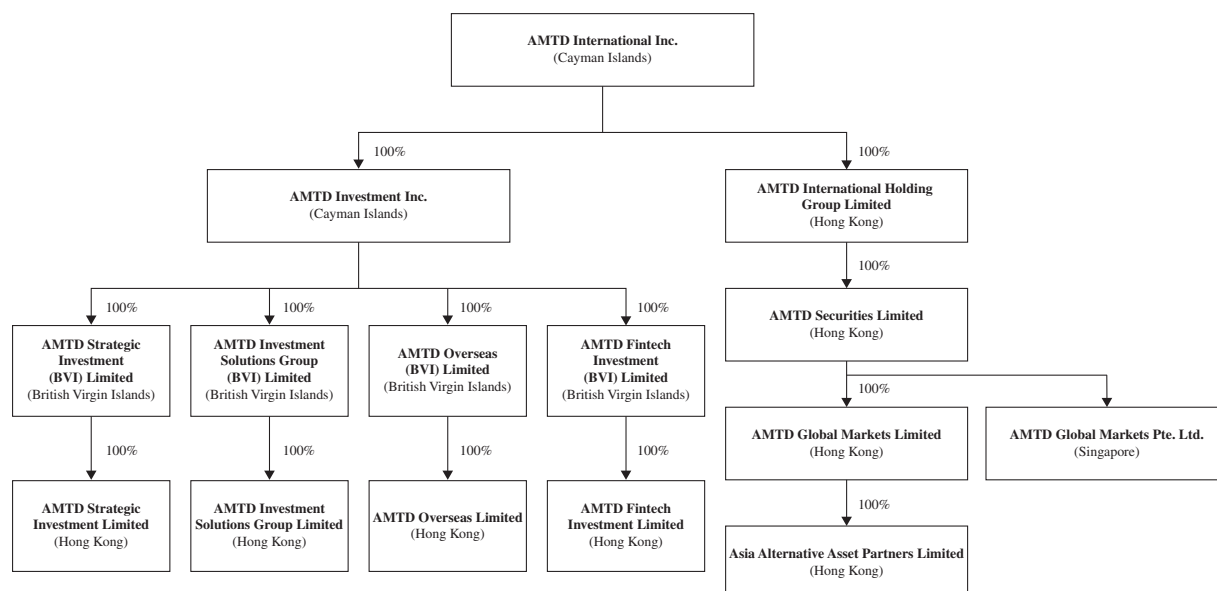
AMTD International Inc.
(Cayman Islands)

100%

AMTD Investment Inc.
(Cayman Islands)

100%

AMTD International Holding Group Limited
(Hong Kong)

100%

AMTD Securities Limited
(Hong Kong)

100%

AMTD Strategic Investment (BVI) Limited
(British Virgin Islands)

100%

AMTD Investment Solutions Group (BVI) Limited
(British Virgin Islands)

100%

AMTD Overseas (BVI) Limited
(British Virgin Islands)

100%

AMTD Fintech Investment (BVI) Limited
(British Virgin Islands)

100%

AMTD Global Markets Limited
(Hong Kong)

AMTD Global Markets Pte. Ltd.
(Singapore)

100%

AMTD Strategic Investment Limited
(Hong Kong)

100%

AMTD Investment Solutions Group Limited
(Hong Kong)

100%

AMTD Overseas Limited
(Hong Kong)

100%

AMTD Fintech Investment Limited
(Hong Kong)

100%

Asia Alternative Asset Partners Limited
(Hong Kong)